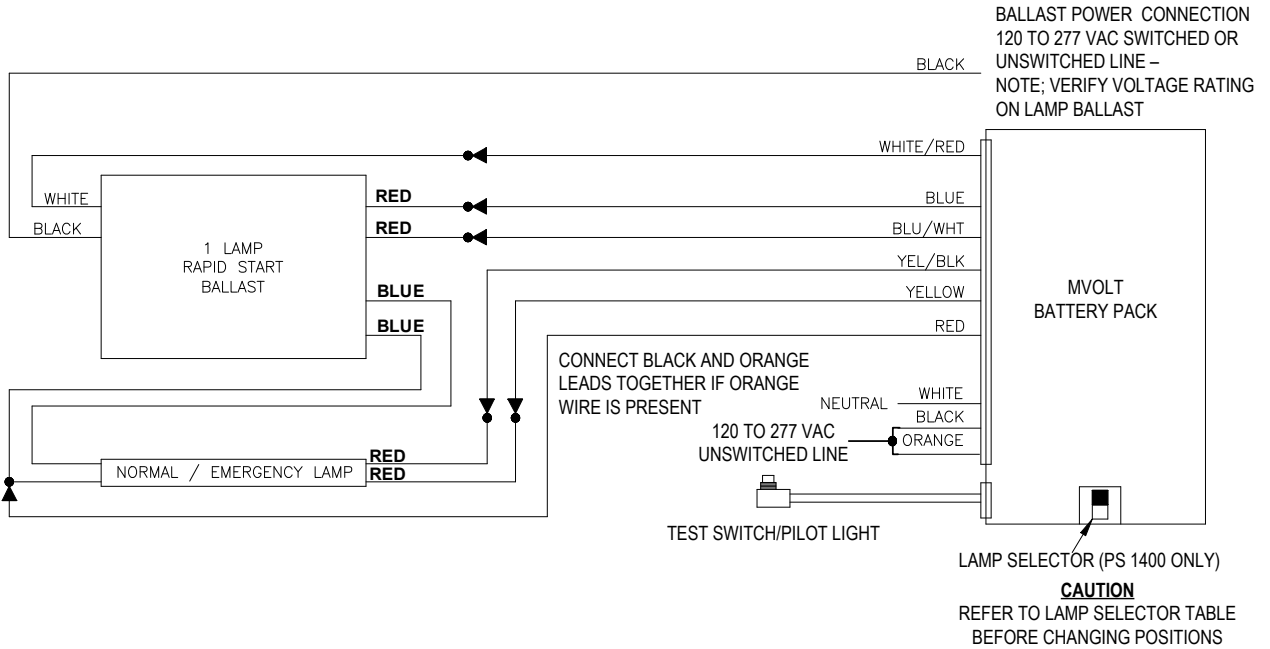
BALLAST POWER CONNECTION
120 TO 277 VAC SWITCHED OR
UNSWITCHED LINE –
NOTE; VERIFY VOLTAGE RATING
ON LAMP BALLAST

BLACK

WHITE/RED

WHITE

RED

BLUE

BLACK

RED

BLU/WHT

1 LAMP
RAPID START
BALLAST

YEL/BLK

BLUE

YELLOW

MVOLT
BATTERY PACK

BLUE

RED

CONNECT BLACK AND ORANGE
LEADS TOGETHER IF ORANGE
WIRE IS PRESENT

NEUTRAL

WHITE

BLACK

120 TO 277 VAC
UNSWITCHED LINE

ORANGE

NORMAL / EMERGENCY LAMP

RED

RED

TEST SWITCH/PILOT LIGHT

LAMP SELECTOR (PS 1400 ONLY)

CAUTION

REFER TO LAMP SELECTOR TABLE
BEFORE CHANGING POSITIONS